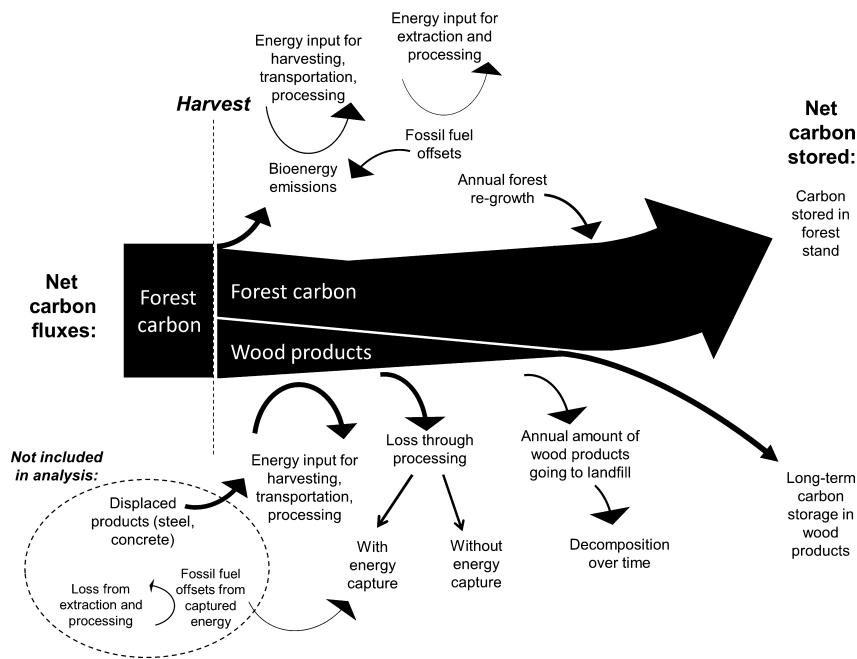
Energy input for extraction and processing

Energy input for harvesting, transportation, processing

Harvest

Net carbon stored:

Fossil fuel offsets

Bioenergy emissions

Annual forest re-growth

Carbon stored in forest stand

Net carbon fluxes:

Forest carbon

Forest carbon

Wood products

Not included in analysis:

Energy input for harvesting, transportation, processing

Loss through processing

Annual amount of wood products going to landfill

Long-term carbon storage in wood products

Displaced products (steel, concrete)

With energy capture

Without energy capture

Decomposition over time

Loss from extraction and processing

Fossil fuel offsets from captured energy